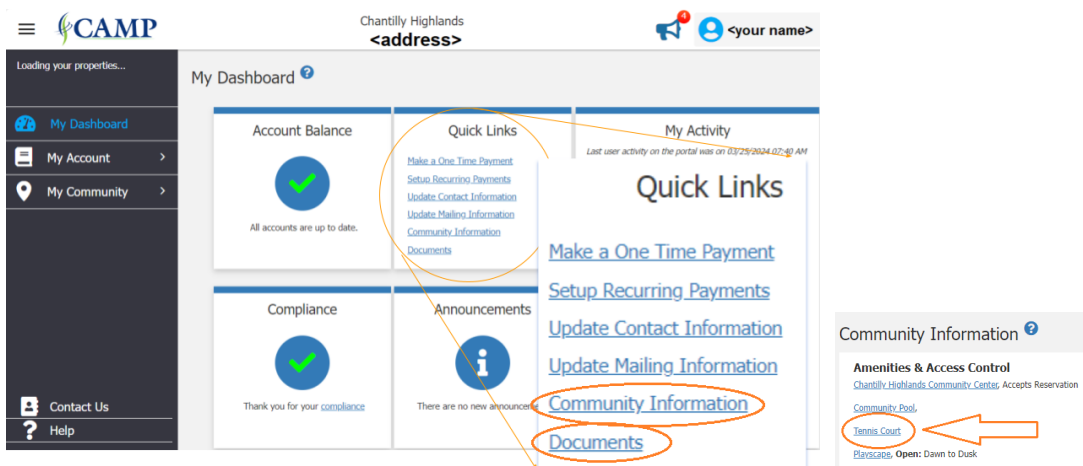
CAMP

Chantilly Highlands
<address>

4

<your name>

Loading your properties...

My Dashboard

My Account

My Community

Contact Us

Help

My Dashboard

Account Balance

All accounts are up to date.

Quick Links

Make a One Time Payment
Setup Recurring Payments
Update Contact Information
Update Mailing Information
Community Information
Documents

My Activity

Last user activity on the portal was on 03/25/2024 07:40 AM

Compliance

Thank you for your compliance

Announcements

There are no new announcem

Quick Links

Make a One Time Payment
Setup Recurring Payments
Update Contact Information
Update Mailing Information
Community Information
Documents

Community Information

Amenities & Access Control
Chantilly Highlands Community Center, Accepts Reservation
Community Pool,
Tennis Court
Playscape, Open: Dawn to Dusk